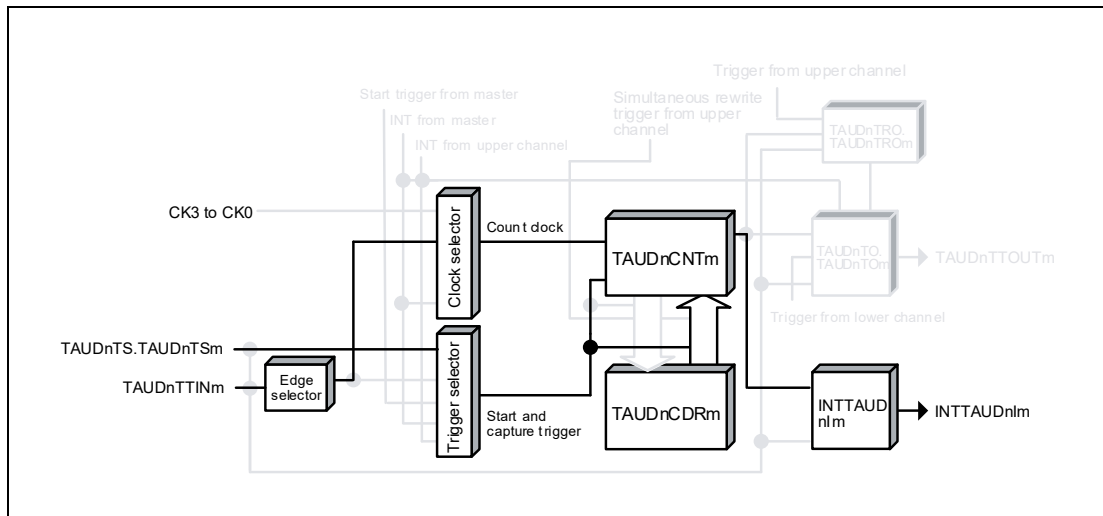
Trigger from upper channel

Start trigger from master

INT from master

INT from upper channel

Simultaneous rewrite trigger from upper channel

TAUDnTRO. TAUDnTROm

CK3 to CK0

Clock selector

Count clock

TAUDnCNTm

TAUDnTO. TAUDnTOm

TAUDnTTOUTm

Trigger from lower channel

TAUDnTS.TAUDnTSm

Trigger selector

TAUDnTTINm

Edge selector

Start and capture trigger

TAUDnCDRm

INTTAUD nIm

INTTAUDnIm